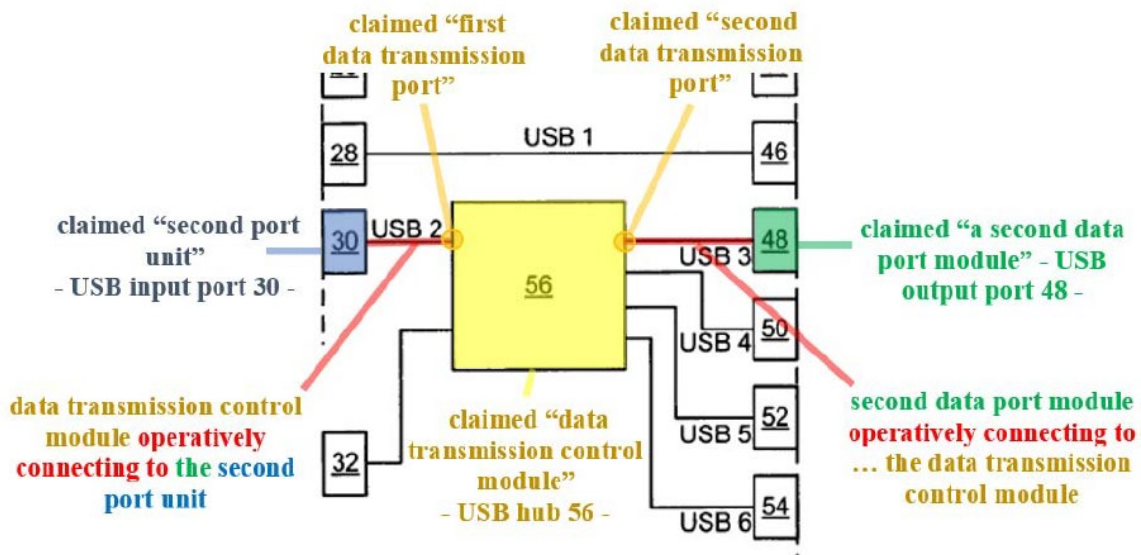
claimed "first data transmission port"

claimed "second data transmission port"

28

USB 1

46

claimed "second port unit" - USB input port 30 -

30

USB 2

56

USB 3

48

claimed "a second data port module" - USB output port 48 -

50

USB 4

data transmission control module operatively connecting to the second port unit

claimed "data transmission control module" - USB hub 56 -

52

USB 5

second data port module operatively connecting to … the data transmission control module

32

54

USB 6